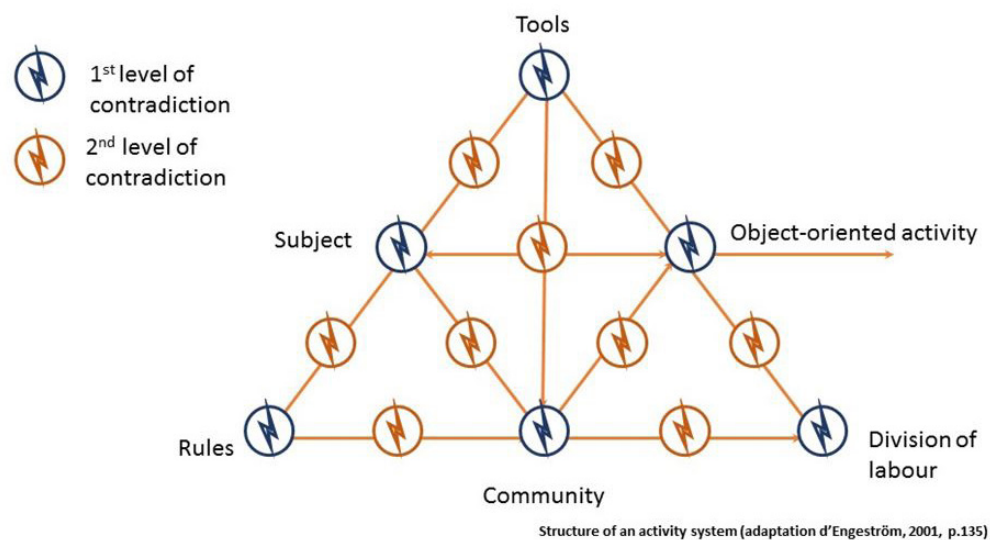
$1^{st}$ level of contradiction

$2^{nd}$ level of contradiction

Tools

Subject

Object-oriented activity

Rules

Community

Division of labour

Structure of an activity system (adaptation d'Engeström, 2001, p.135)